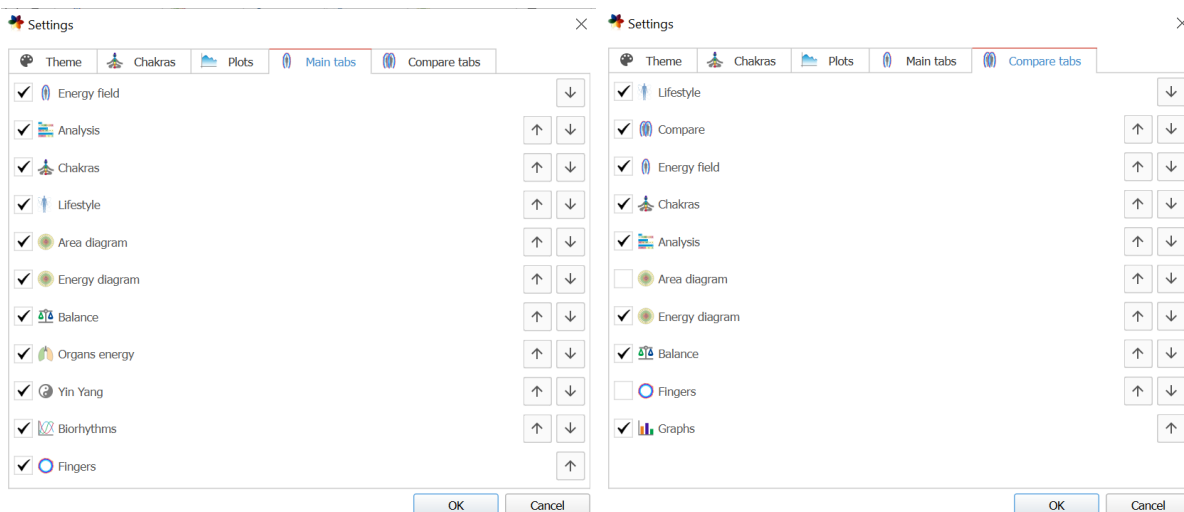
Settings

Theme | Chakras | Plots | Main tabs | Compare tabs

Energy field
Analysis
Chakras
Lifestyle
Area diagram
Energy diagram
Balance
Organs energy
Yin Yang
Biorhythms
Fingers

OK | Cancel

Settings

Theme | Chakras | Plots | Main tabs | Compare tabs

Lifestyle
Compare
Energy field
Chakras
Analysis
Area diagram
Energy diagram
Balance
Fingers
Graphs

OK | Cancel